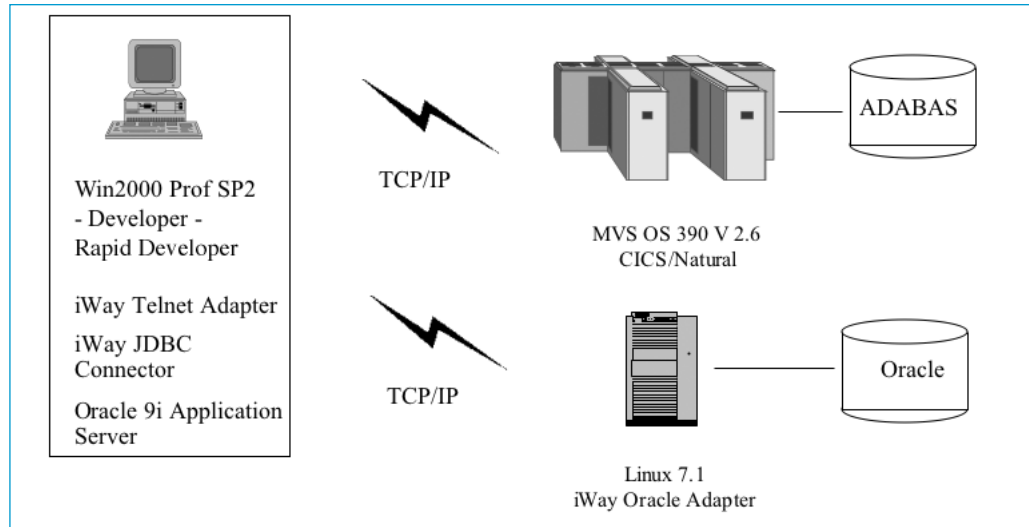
Win2000 Prof SP2
- Developer -
Rapid Developer

iWay Telnet Adapter

iWay JDBC Connector

Oracle 9i Application Server

TCP/IP

TCP/IP

ADABAS

MVS OS 390 V 2.6
CICS/Natural

Oracle

Linux 7.1
iWay Oracle Adapter